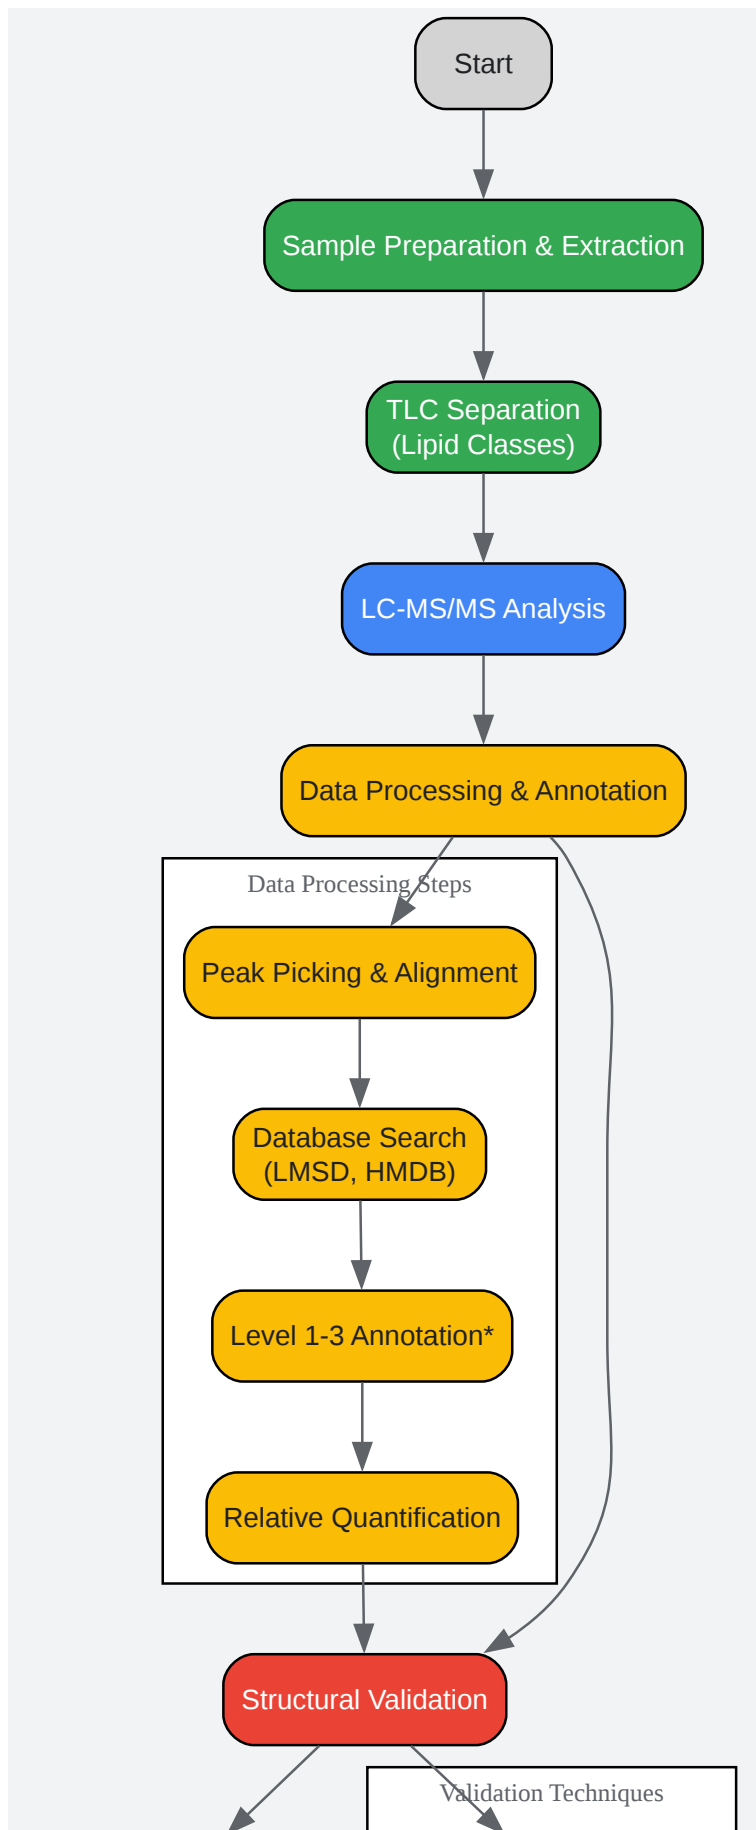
Start

Sample Preparation & Extraction

TLC Separation
(Lipid Classes)

LC-MS/MS Analysis

Data Processing & Annotation

Data Processing Steps

Peak Picking & Alignment

Database Search
(LMSD, HMDB)

Level 1-3 Annotation*

Relative Quantification

Structural Validation

Validation Techniques